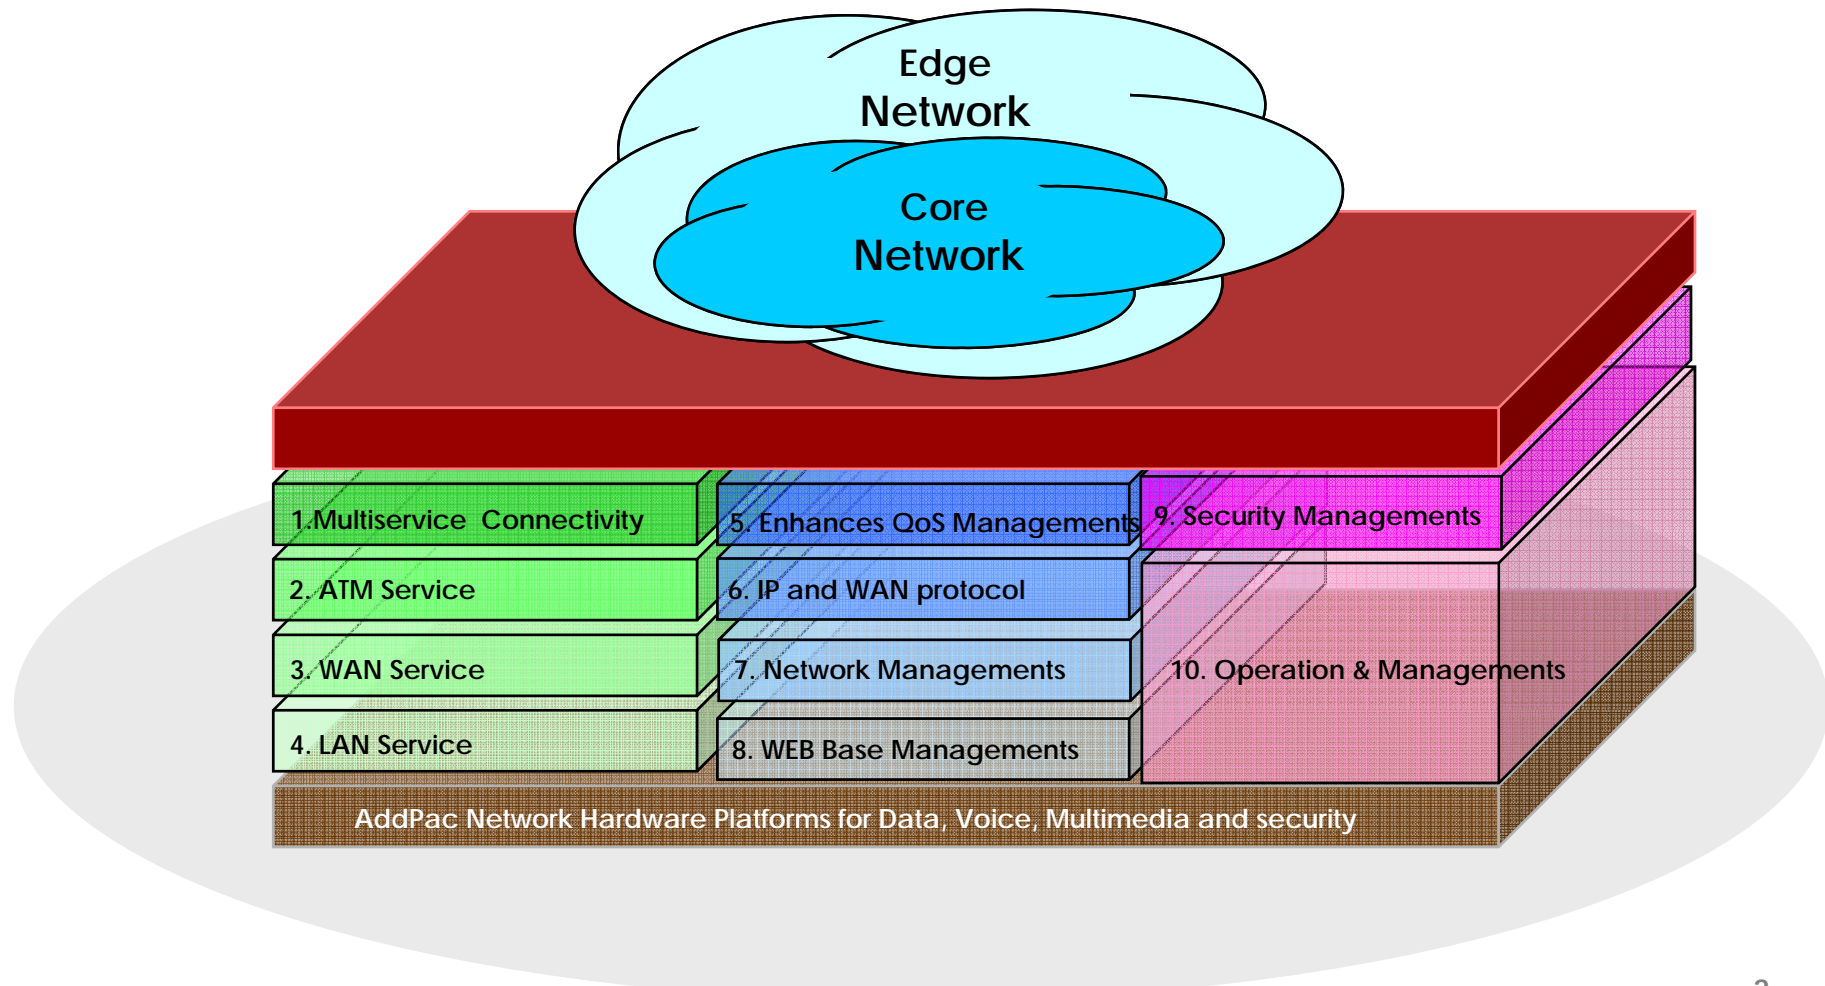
Edge
Network

Core
Network

1.Multiservice Connectivity

2. ATM Service

3. WAN Service

4. LAN Service

5. Enhances QoS Managements

6. IP and WAN protocol

7. Network Managements

8. WEB Base Managements

9. Security Managements

10. Operation & Managements

AddPac Network Hardware Platforms for Data, Voice, Multimedia and security